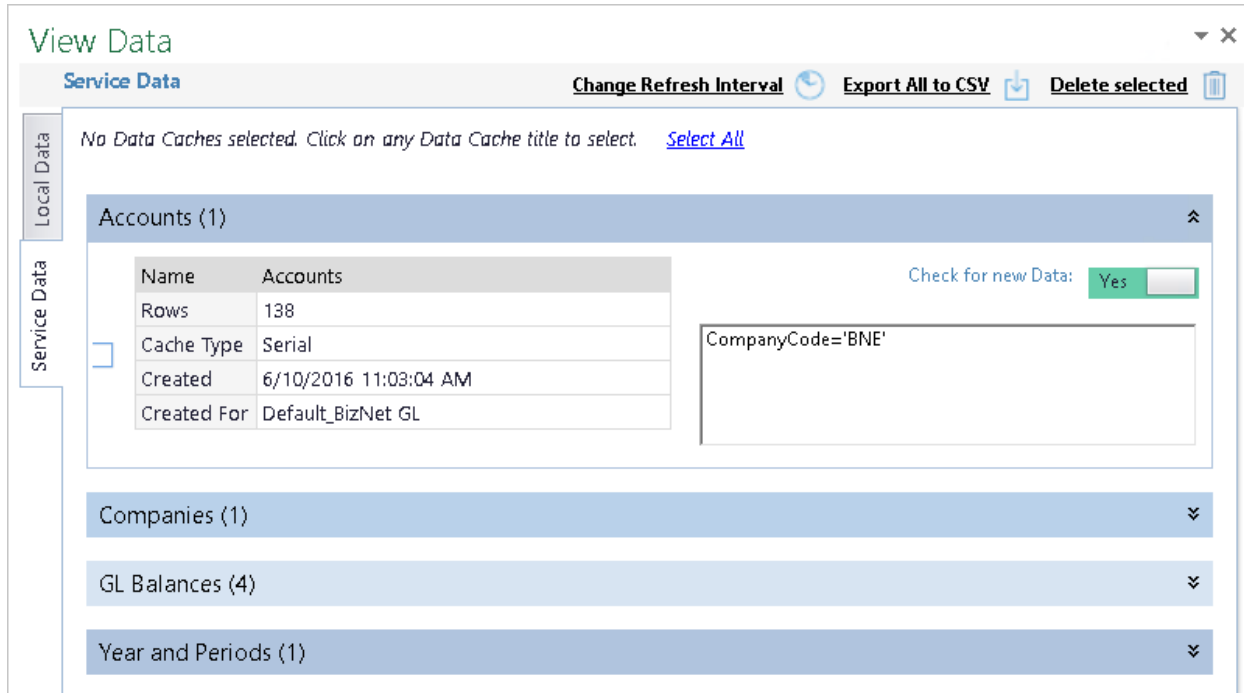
View Data

Service Data

Change Refresh Interval

Export All to CSV

Delete selected

Local Data

Service Data

No Data Caches selected. Click on any Data Cache title to select.

Select All

Accounts (1)

| Name | Accounts |
|---|---|
| Rows | 138 |
| Cache Type | Serial |
| Created | 6/10/2016 11:03:04 AM |
| Created For | Default_BizNet GL |

Check for new Data:

Yes

CompanyCode='BNE'

Companies (1)

GL Balances (4)

Year and Periods (1)